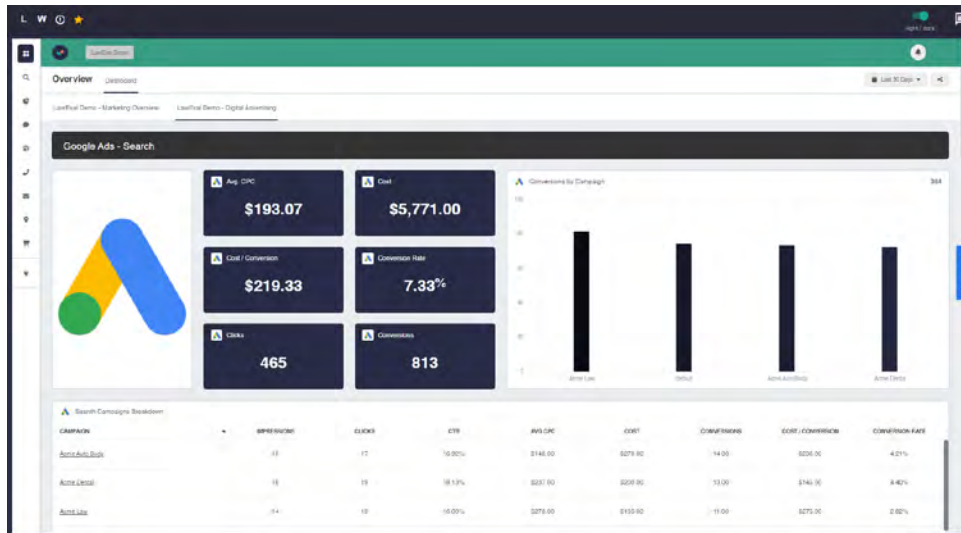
L W

Light / dark

LawPod Demo

Overview Dashboard

Last 30 Days

LawPod Demo - Marketing Overview LawPod Demo - Digital Advertising

Google Ads - Search

Avg. CPC
$193.07

Cost
$5,771.00

Cost / Conversion
$219.33

Conversion Rate
7.33%

Clicks
465

Conversions
813

Conversions by Campaign 364

100
80
60
40
20
0

Acme Law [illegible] Acme Auto Body Acme Dental

Search Campaigns Breakdown

| CAMPAIGN | IMPRESSIONS | CLICKS | CTR | AVG CPC | COST | CONVERSIONS | COST / CONVERSION | CONVERSION RATE |
|---|---|---|---|---|---|---|---|---|
| Acme Auto Body | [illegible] | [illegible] | 16.00% | $146.00 | $278.00 | 14.00 | $236.00 | 4.21% |
| Acme Dental | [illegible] | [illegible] | 18.13% | $237.00 | $200.00 | 13.00 | $146.00 | 4.40% |
| Acme Law | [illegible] | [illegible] | 16.00% | $275.00 | $150.00 | 11.00 | $275.00 | 2.92% |